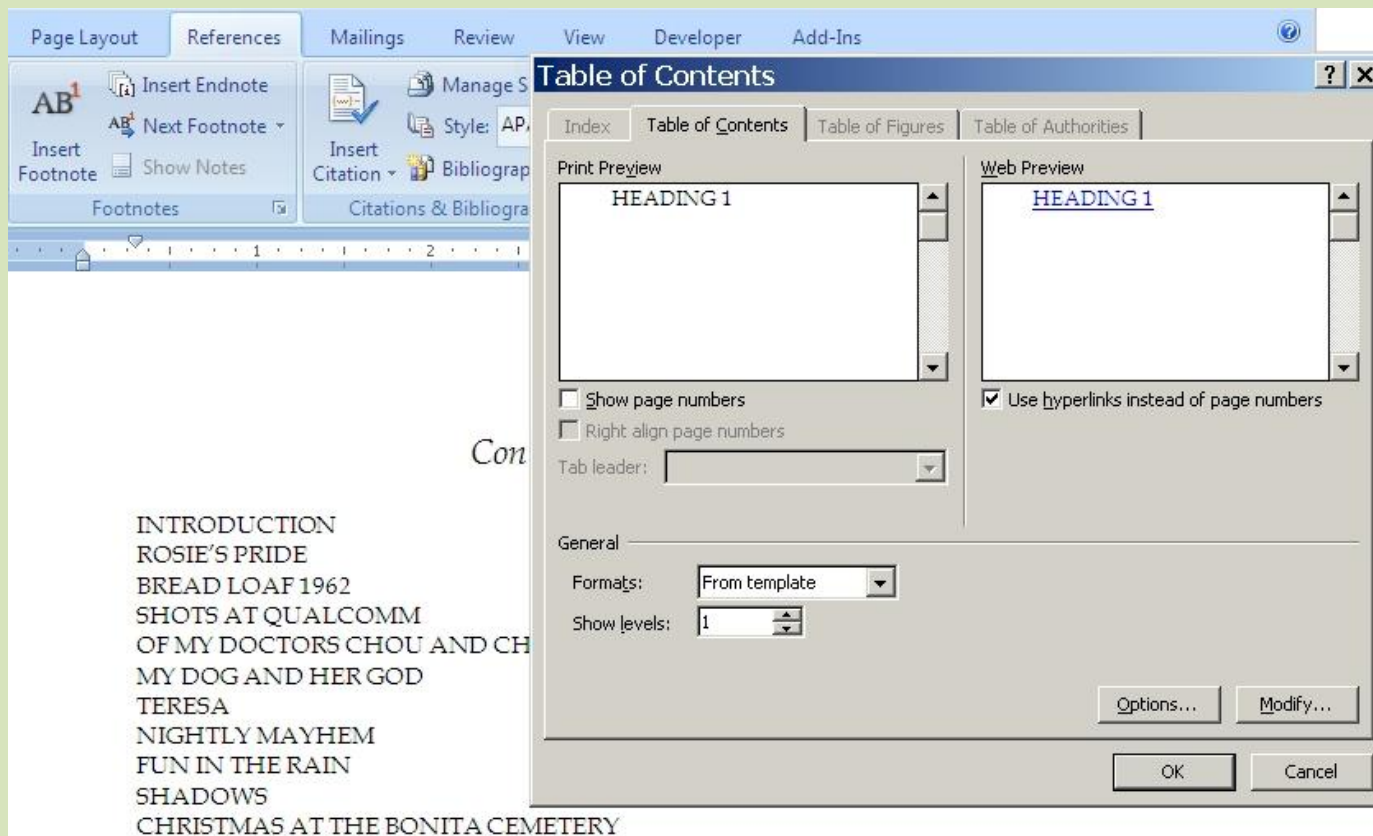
Page Layout References Mailings Review View Developer Add-Ins

Insert Endnote
Next Footnote
Insert Footnote
Show Notes
Footnotes

Manage S
Style: APA
Insert Citation
Bibliograp
Citations & Bibliogra

Table of Contents ? X

Index | Table of Contents | Table of Figures | Table of Authorities

Print Preview
HEADING 1

Web Preview
HEADING 1

Show page numbers
Right align page numbers
Tab leader:

Use hyperlinks instead of page numbers

General
Formats: From template
Show levels: 1

Options... Modify...

OK Cancel

Con

INTRODUCTION
ROSIE'S PRIDE
BREAD LOAF 1962
SHOTS AT QUALCOMM
OF MY DOCTORS CHOU AND CH
MY DOG AND HER GOD
TERESA
NIGHTLY MAYHEM
FUN IN THE RAIN
SHADOWS
CHRISTMAS AT THE BONITA CEMETERY